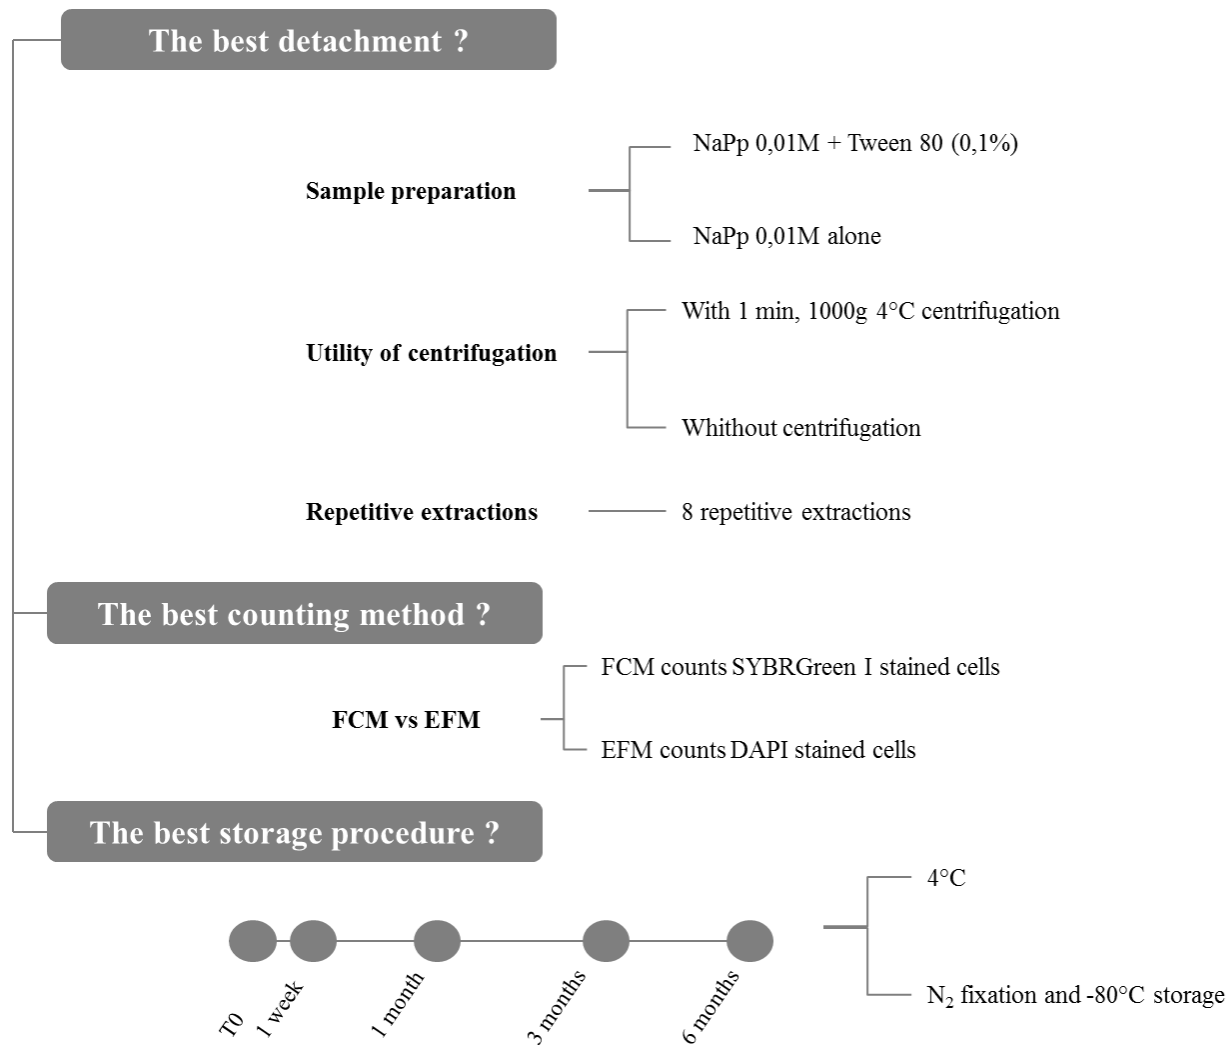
The best detachment ?

Sample preparation

NaPp 0,01M + Tween 80 (0,1%)

NaPp 0,01M alone

Utility of centrifugation

With 1 min, 1000g 4°C centrifugation

Whithout centrifugation

Repetitive extractions

8 repetitive extractions

The best counting method ?

FCM vs EFM

FCM counts SYBRGreen I stained cells

EFM counts DAPI stained cells

The best storage procedure ?

T0

1 week

1 month

3 months

6 months

4°C

$N_2$ fixation and -80°C storage